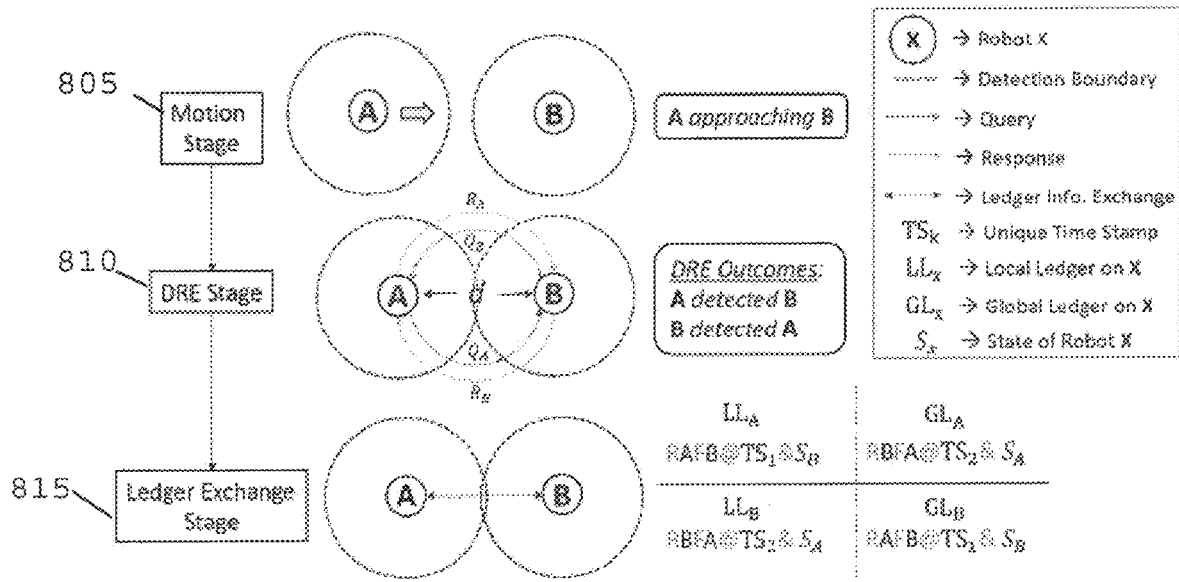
805 Motion Stage

810 DRE Stage

815 Ledger Exchange Stage

A ⇨ B

A approaching B

$R_A$
$Q_B$
A d B
$Q_A$
$R_B$

DRE Outcomes:
A detected B
B detected A

A B

X → Robot X
→ Detection Boundary
→ Query
→ Response
→ Ledger Info. Exchange
$TS_K$ → Unique Time Stamp
$LL_x$ → Local Ledger on X
$GL_x$ → Global Ledger on X
$S_x$ → State of Robot X

| $LL_A$ | $GL_A$ |
|---|---|
| RAFB@$TS_1$&$S_B$ | RBFA@$TS_2$& $S_A$ |
| $LL_B$ | $GL_B$ |
| RBFA@$TS_2$& $S_A$ | RAFB@$TS_1$& $S_B$ |